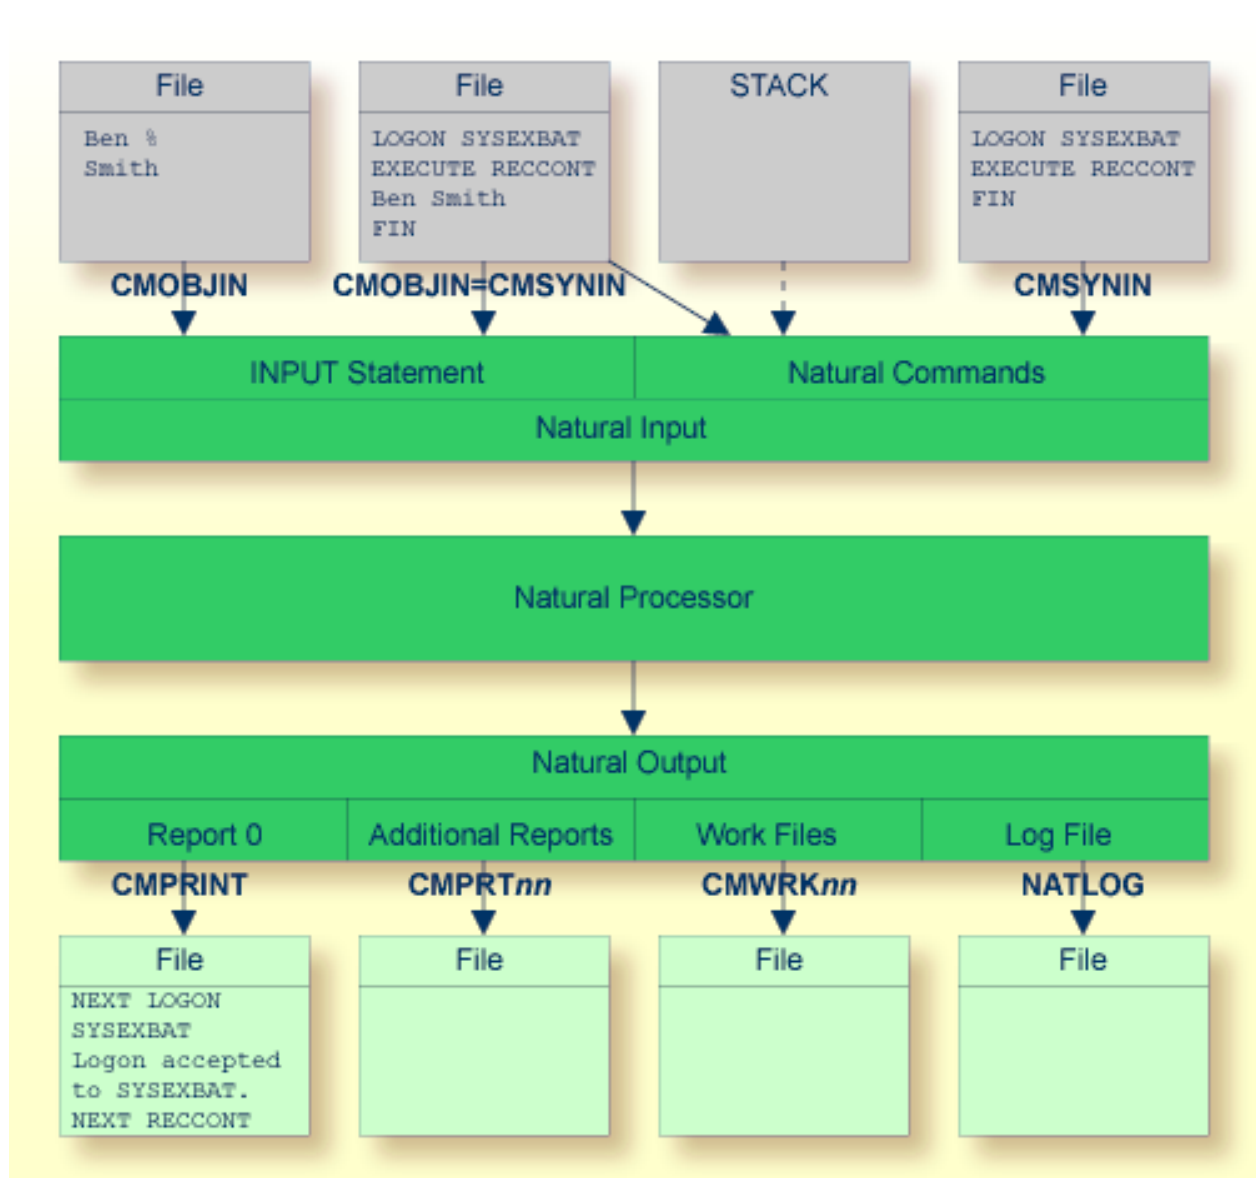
File

Ben %
Smith

CMOBJIN

File

LOGON SYSEXBAT
EXECUTE RECCONT
Ben Smith
FIN

CMOBJIN=CMSYNIN

STACK

File

LOGON SYSEXBAT
EXECUTE RECCONT
FIN

CMSYNIN

INPUT Statement

Natural Commands

Natural Input

Natural Processor

Natural Output

Report 0

Additional Reports

Work Files

Log File

CMPRINT

CMPRT*nn*

CMWRK*nn*

NATLOG

File

NEXT LOGON
SYSEXBAT
Logon accepted
to SYSEXBAT.
NEXT RECCONT

File

File

File